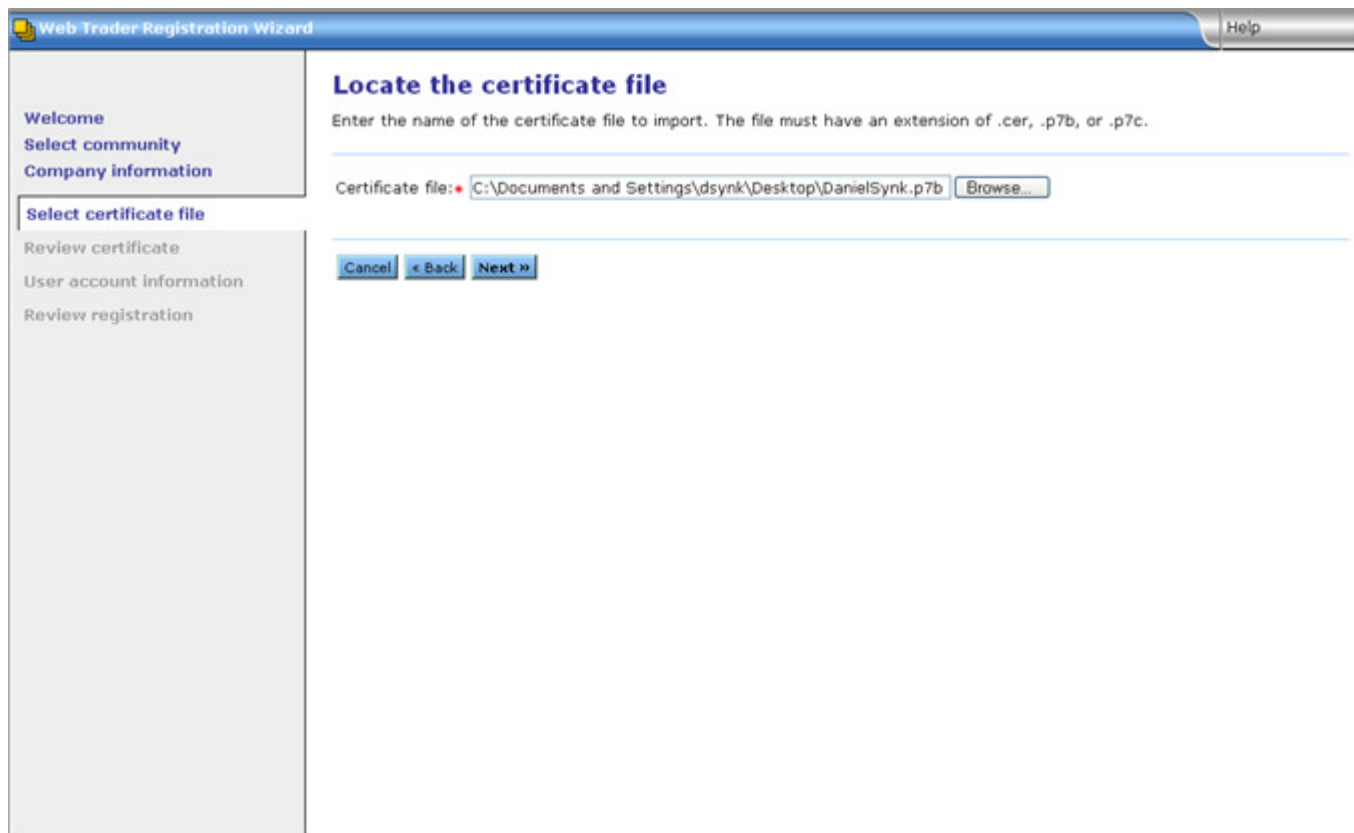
Web Trader Registration Wizard

Help

Welcome
Select community
Company information
Select certificate file
Review certificate
User account information
Review registration

Locate the certificate file

Enter the name of the certificate file to import. The file must have an extension of .cer, .p7b, or .p7c.

Certificate file:* C:\Documents and Settings\dsynk\Desktop\DanielSynk.p7b Browse...

Cancel « Back Next »